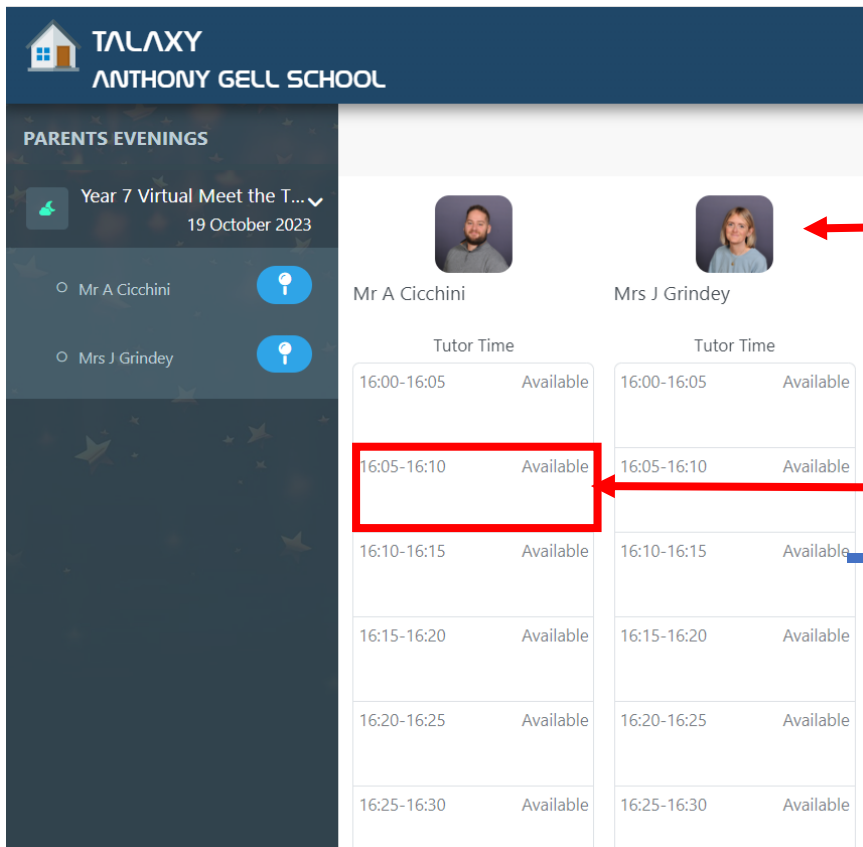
TALAXY
ANTHONY GELL SCHOOL

PARENTS EVENINGS

Year 7 Virtual Meet the T...
19 October 2023

Mr A Cicchini

Mrs J Grindey

Mr A Cicchini

Tutor Time

| | |
|---|---|
| 16:00-16:05 | Available |
| 16:05-16:10 | Available |
| 16:10-16:15 | Available |
| 16:15-16:20 | Available |
| 16:20-16:25 | Available |
| 16:25-16:30 | Available |

Mrs J Grindey

Tutor Time

| | |
|---|---|
| 16:00-16:05 | Available |
| 16:05-16:10 | Available |
| 16:10-16:15 | Available |
| 16:15-16:20 | Available |
| 16:20-16:25 | Available |
| 16:25-16:30 | Available |